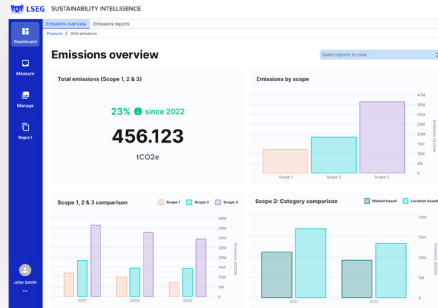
LSEG SUSTAINABILITY INTELLIGENCE

Emissions overview Emissions reports

Products / GHG emissions

Dashboard

Measure

Manage

Report

John Smith

Emissions overview

Select reports to view

Total emissions (Scope 1, 2 & 3)

23% since 2022

456.123

tCO2e

Emissions by scope

Scope 1 Scope 2 Scope 3

Emissions (tCO2e)

40M 35M 30M 25M 20M 15M 10M 5M 0

Scope 1, 2 & 3 comparison

Scope 1 Scope 2 Scope 3

2021 2022 2023

Emissions (tCO2e)

40M 35M 30M 25M 20M 15M 10M 5M 0

Scope 2: Category comparison

Market based Location based

2021 2022

20M 15M 10M 5M 0